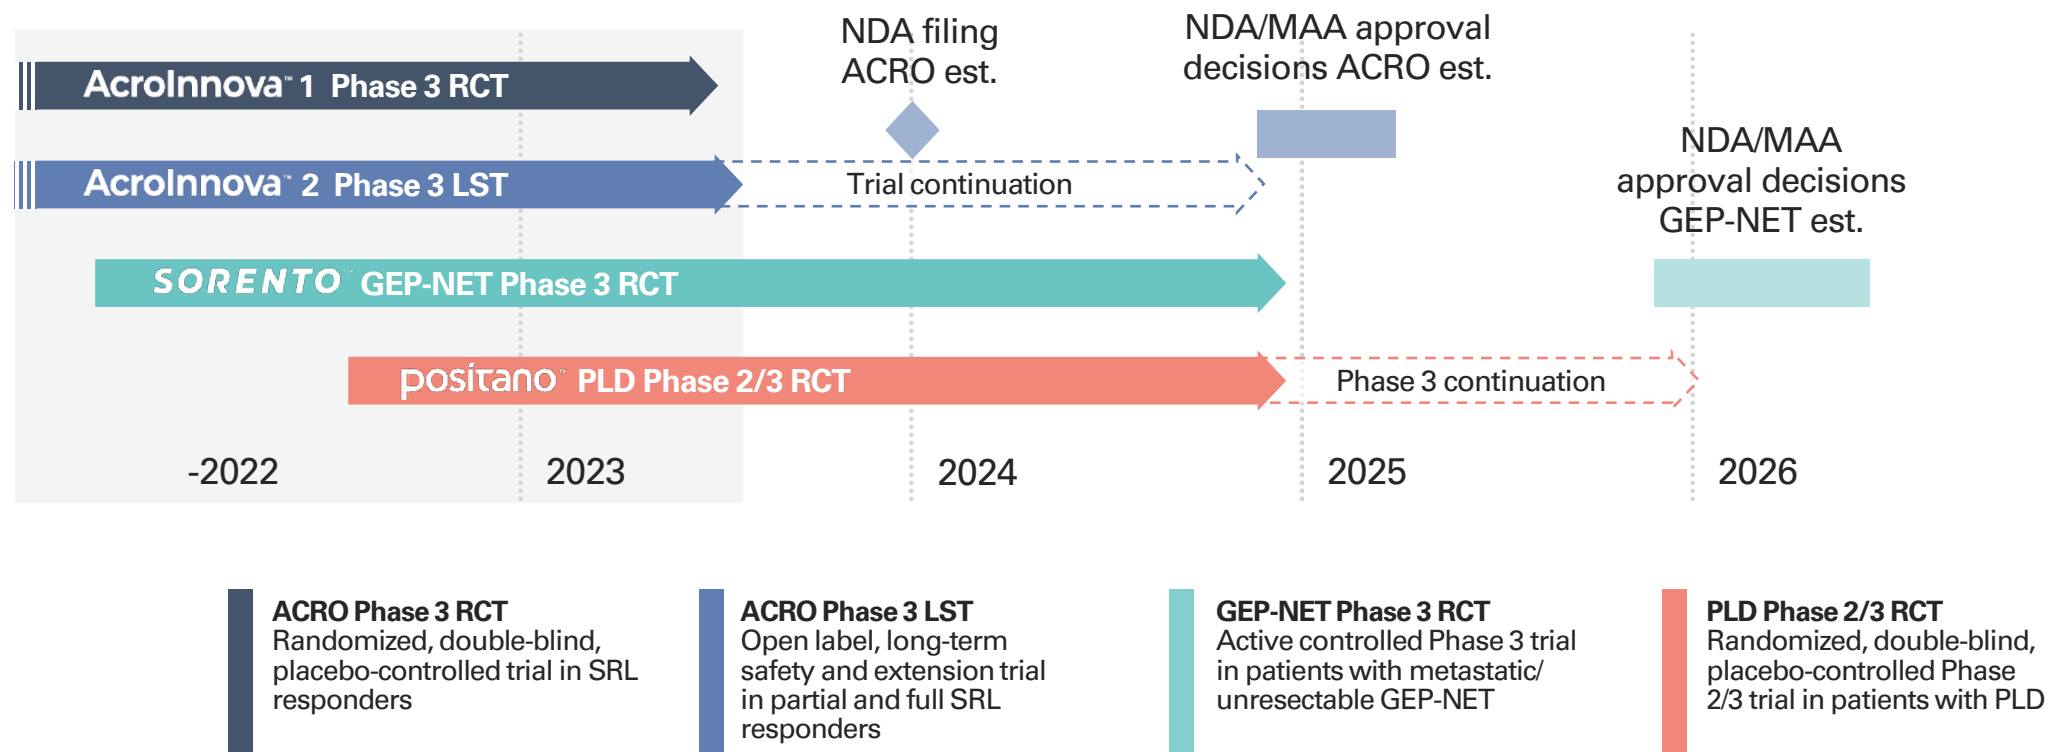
NDA filing ACRO est.

NDA/MAA approval decisions ACRO est.

AcroInnova™ 1 Phase 3 RCT

AcroInnova™ 2 Phase 3 LST

Trial continuation

NDA/MAA approval decisions GEP-NET est.

SORENTO™ GEP-NET Phase 3 RCT

positano™ PLD Phase 2/3 RCT

Phase 3 continuation

-2022

2023

2024

2025

2026

ACRO Phase 3 RCT
Randomized, double-blind, placebo-controlled trial in SRL responders

ACRO Phase 3 LST
Open label, long-term safety and extension trial in partial and full SRL responders

GEP-NET Phase 3 RCT
Active controlled Phase 3 trial in patients with metastatic/ unresectable GEP-NET

PLD Phase 2/3 RCT
Randomized, double-blind, placebo-controlled Phase 2/3 trial in patients with PLD